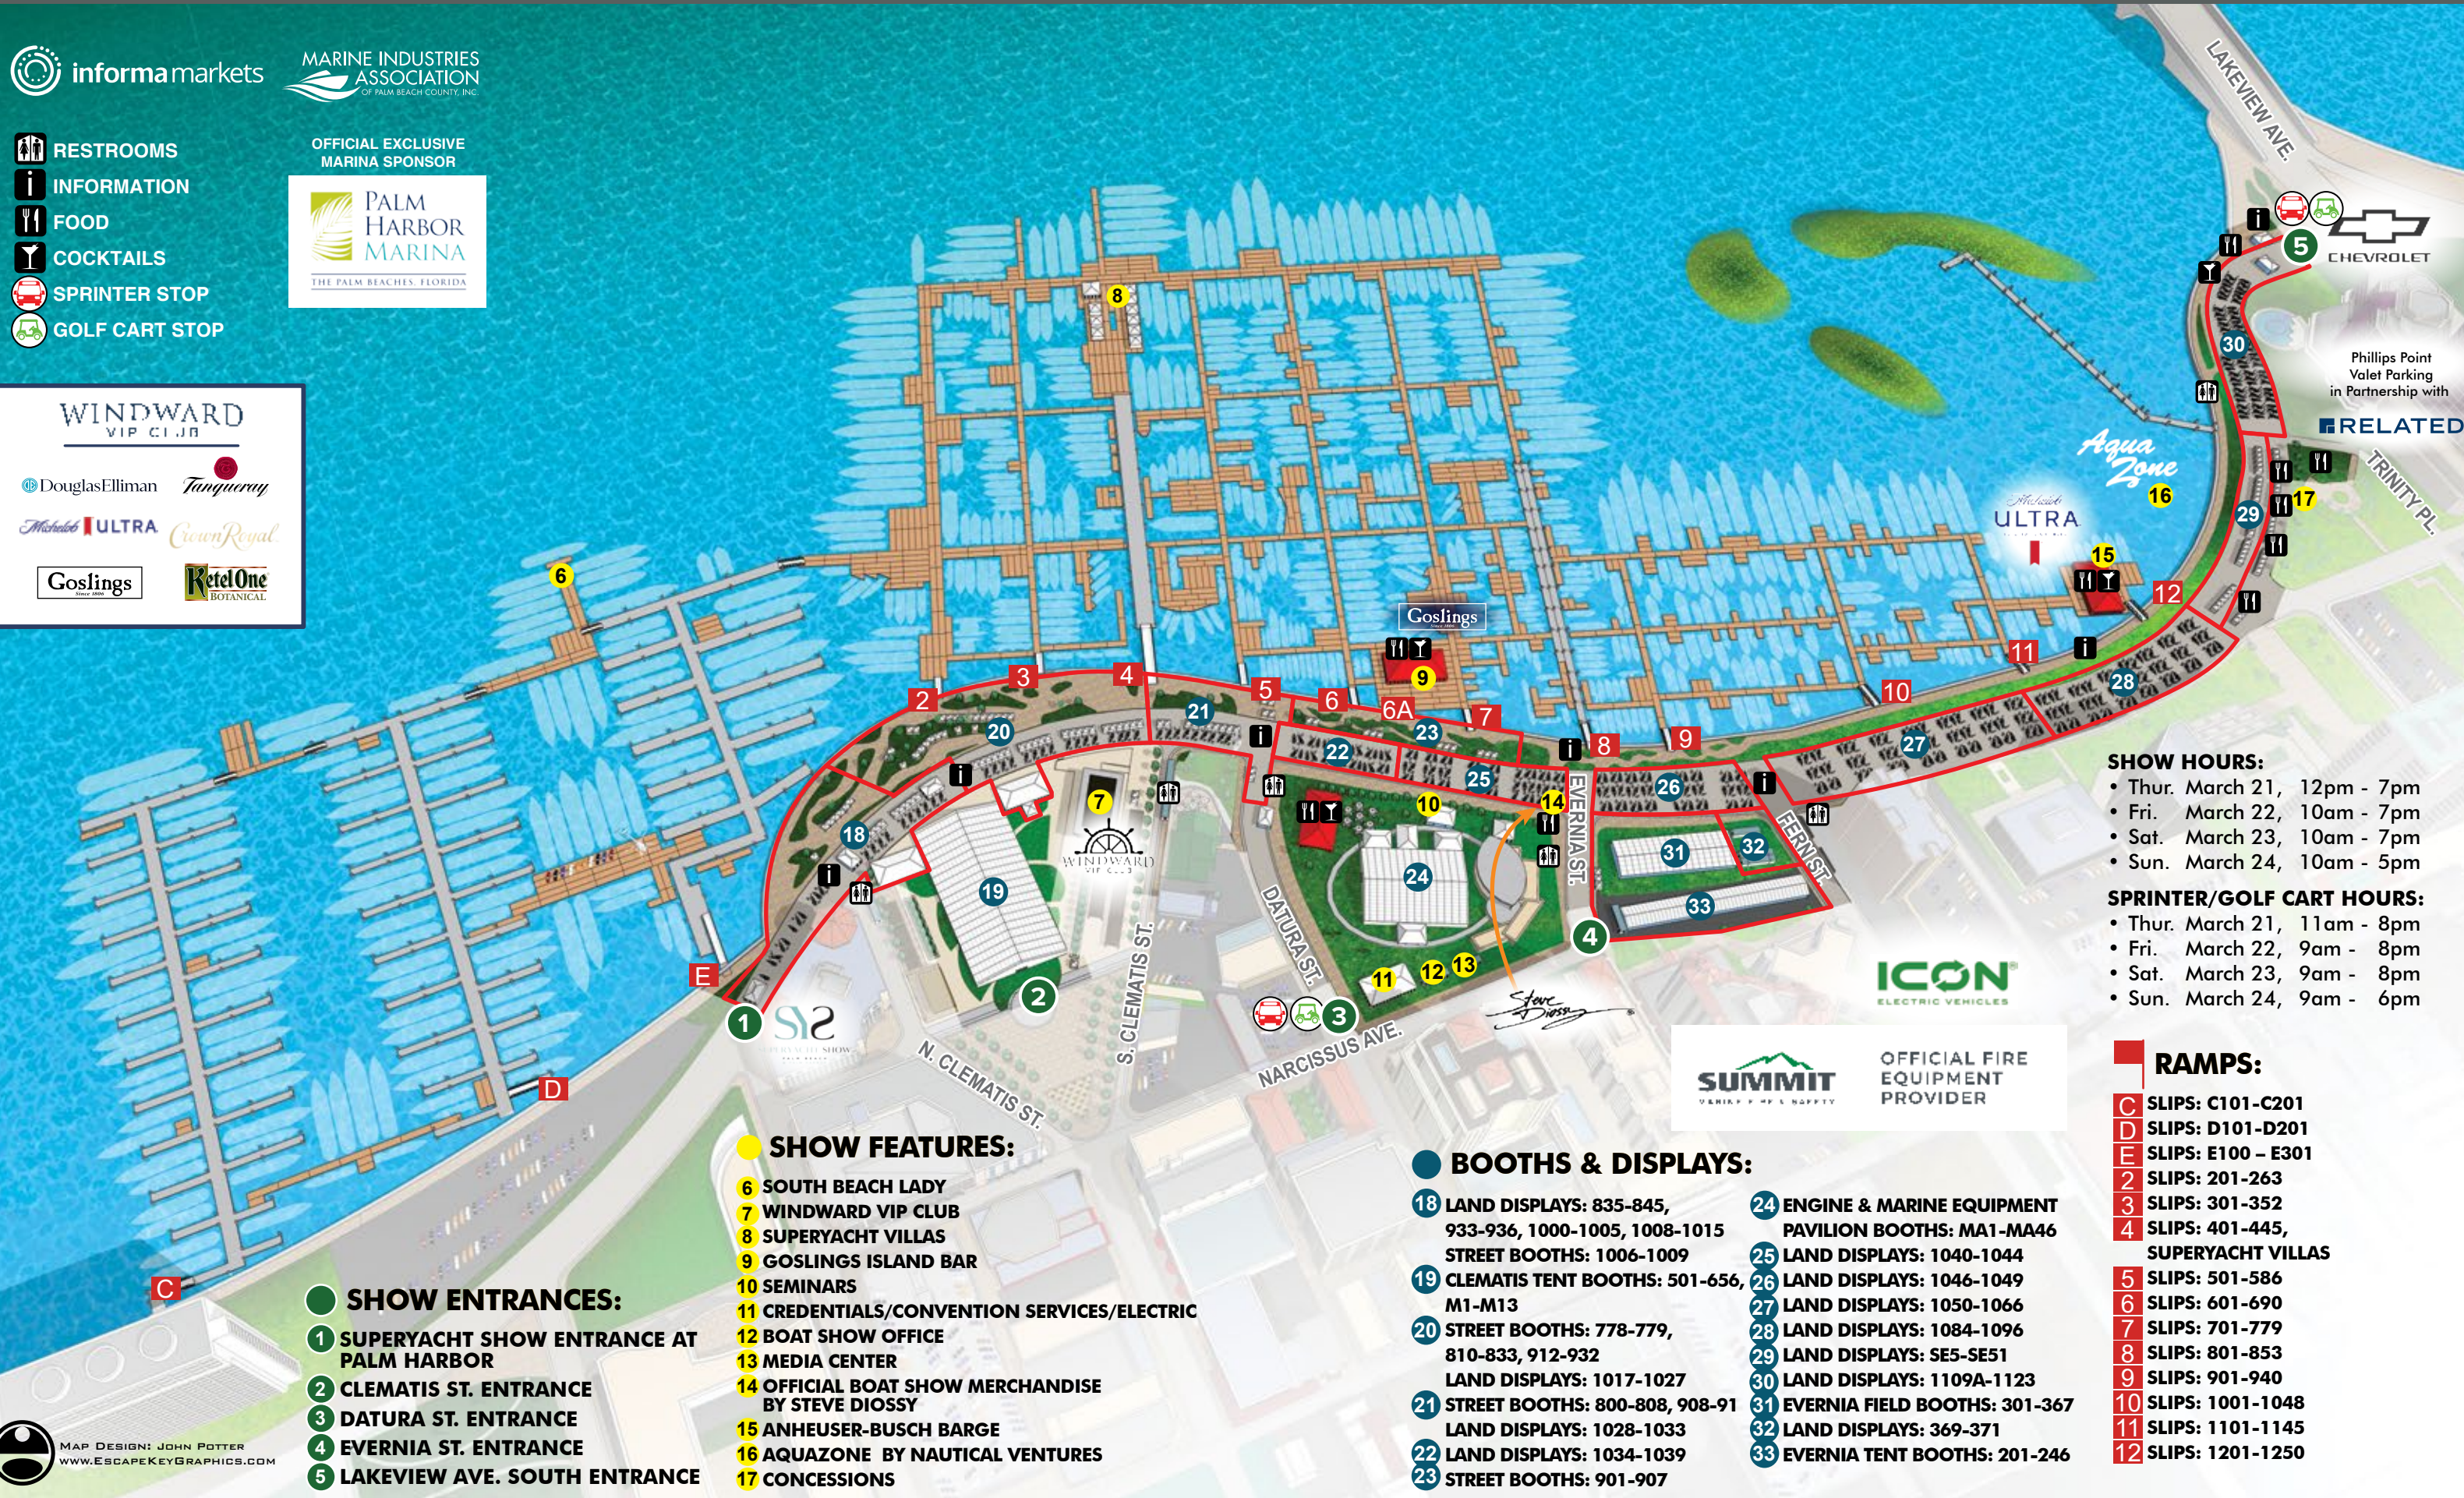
informa markets

MARINE INDUSTRIES ASSOCIATION OF PALM BEACH COUNTY, INC.

OFFICIAL EXCLUSIVE MARINA SPONSOR

PALM HARBOR MARINA
THE PALM BEACHES, FLORIDA

RESTROOMS
INFORMATION
FOOD
COCKTAILS
SPRINTER STOP
GOLF CART STOP

WINDWARD VIP CLUB
DouglasElliman
Tanqueray
Michelob ULTRA
Crown Royal
Goslings
Ketel One BOTANICAL

LAKEVIEW AVE.
CHEVROLET
Phillips Point Valet Parking in Partnership with RELATED
TRINITY PL.
Aqua Zone
ULTRA
Goslings
EVERNIA ST.
FERN ST.
DATURA ST.
S. CLEMATIS ST.
N. CLEMATIS ST.
NARCISSUS AVE.
WINDWARD

1 2 3 4 5 6 6A 7 8 9 10 11 12
C D E

ICON ELECTRIC VEHICLES
SUMMIT
OFFICIAL FIRE EQUIPMENT PROVIDER

SHOW HOURS:
• Thur. March 21, 12pm - 7pm
• Fri. March 22, 10am - 7pm
• Sat. March 23, 10am - 7pm
• Sun. March 24, 10am - 5pm

SPRINTER/GOLF CART HOURS:
• Thur. March 21, 11am - 8pm
• Fri. March 22, 9am - 8pm
• Sat. March 23, 9am - 8pm
• Sun. March 24, 9am - 6pm

RAMPS:
C SLIPS: C101-C201
D SLIPS: D101-D201
E SLIPS: E100 – E301
2 SLIPS: 201-263
3 SLIPS: 301-352
4 SLIPS: 401-445, SUPERYACHT VILLAS
5 SLIPS: 501-586
6 SLIPS: 601-690
7 SLIPS: 701-779
8 SLIPS: 801-853
9 SLIPS: 901-940
10 SLIPS: 1001-1048
11 SLIPS: 1101-1145
12 SLIPS: 1201-1250

SHOW FEATURES:
6 SOUTH BEACH LADY
7 WINDWARD VIP CLUB
8 SUPERYACHT VILLAS
9 GOSLINGS ISLAND BAR
10 SEMINARS
11 CREDENTIALS/CONVENTION SERVICES/ELECTRIC
12 BOAT SHOW OFFICE
13 MEDIA CENTER
14 OFFICIAL BOAT SHOW MERCHANDISE BY STEVE DIOSSY
15 ANHEUSER-BUSCH BARGE
16 AQUAZONE BY NAUTICAL VENTURES
17 CONCESSIONS

BOOTHS & DISPLAYS:
18 LAND DISPLAYS: 835-845, 933-936, 1000-1005, 1008-1015 STREET BOOTHS: 1006-1009
19 CLEMATIS TENT BOOTHS: 501-656, M1-M13
20 STREET BOOTHS: 778-779, 810-833, 912-932 LAND DISPLAYS: 1017-1027
21 STREET BOOTHS: 800-808, 908-91 LAND DISPLAYS: 1028-1033
22 LAND DISPLAYS: 1034-1039
23 STREET BOOTHS: 901-907
24 ENGINE & MARINE EQUIPMENT PAVILION BOOTHS: MA1-MA46
25 LAND DISPLAYS: 1040-1044
26 LAND DISPLAYS: 1046-1049
27 LAND DISPLAYS: 1050-1066
28 LAND DISPLAYS: 1084-1096
29 LAND DISPLAYS: SE5-SE51
30 LAND DISPLAYS: 1109A-1123
31 EVERNIA FIELD BOOTHS: 301-367
32 LAND DISPLAYS: 369-371
33 EVERNIA TENT BOOTHS: 201-246

SHOW ENTRANCES:
1 SUPERYACHT SHOW ENTRANCE AT PALM HARBOR
2 CLEMATIS ST. ENTRANCE
3 DATURA ST. ENTRANCE
4 EVERNIA ST. ENTRANCE
5 LAKEVIEW AVE. SOUTH ENTRANCE

MAP DESIGN: JOHN POTTER WWW.ESCAPEKEYGRAPHICS.COM